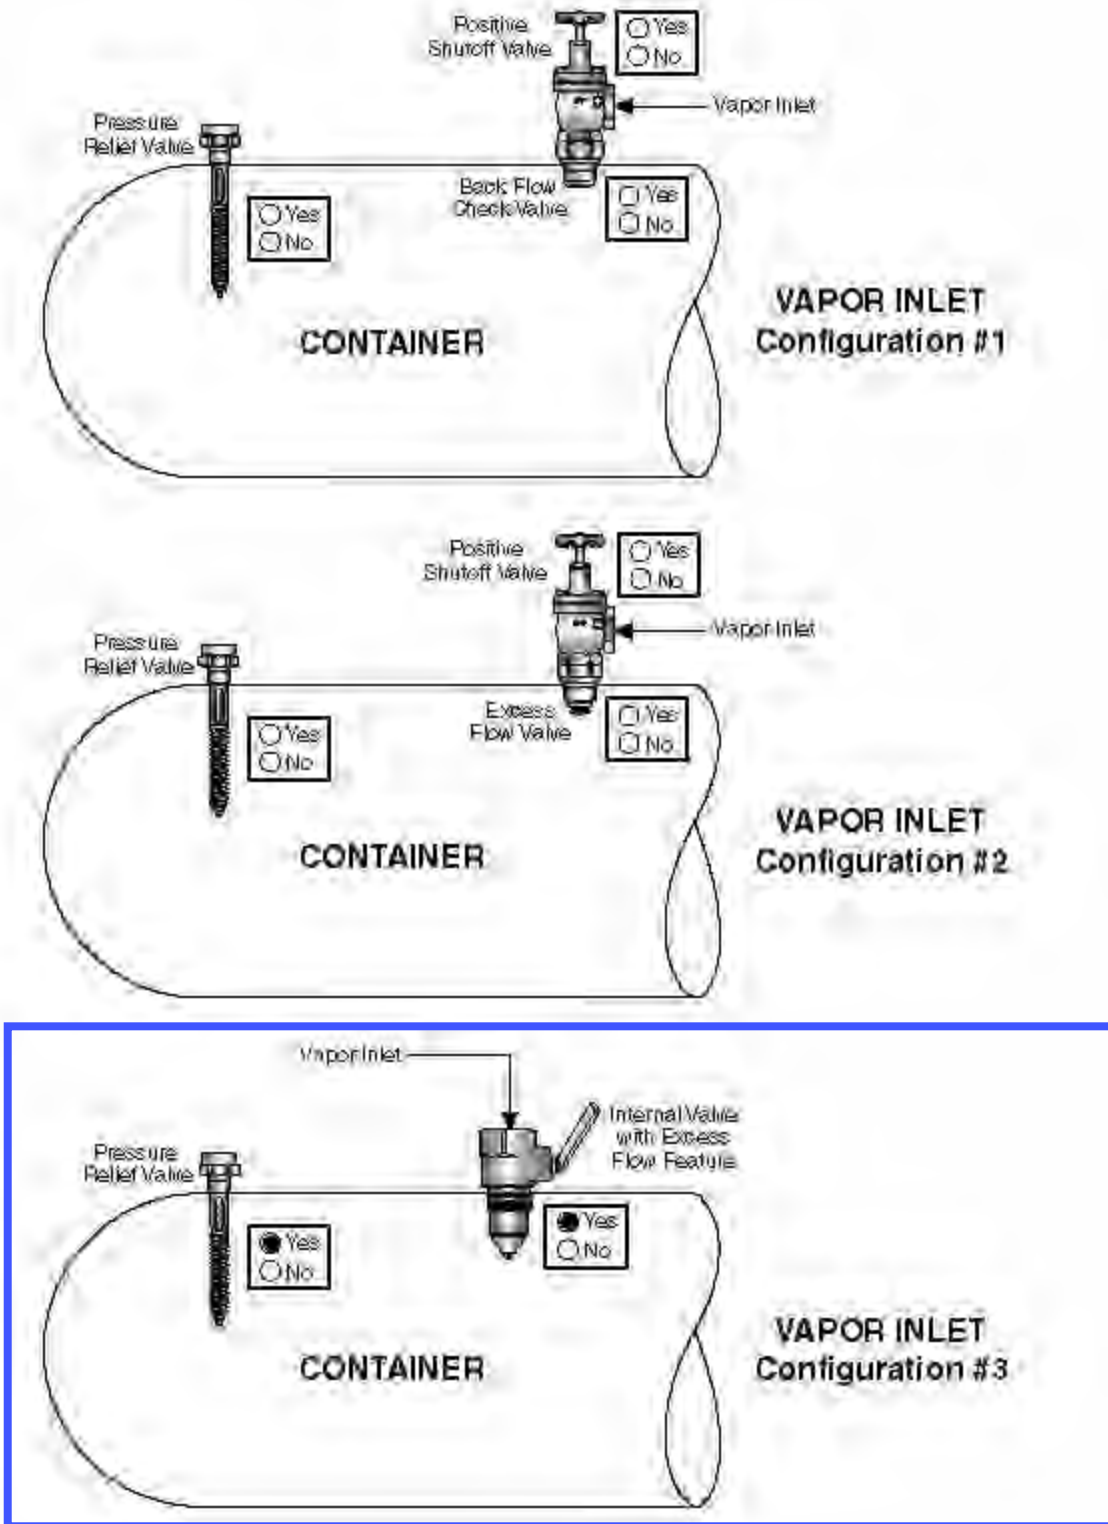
Positive Shutoff Valve
Yes
No
Vapor Inlet
Pressure Relief Valve
Back Flow Check Valve
Yes
No
Yes
No
CONTAINER
VAPOR INLET Configuration #1

Positive Shutoff Valve
Yes
No
Vapor Inlet
Pressure Relief Valve
Excess Flow Valve
Yes
No
Yes
No
CONTAINER
VAPOR INLET Configuration #2

Vapor Inlet
Internal Valve with Excess Flow Feature
Pressure Relief Valve
Yes
No
Yes
No
CONTAINER
VAPOR INLET Configuration #3